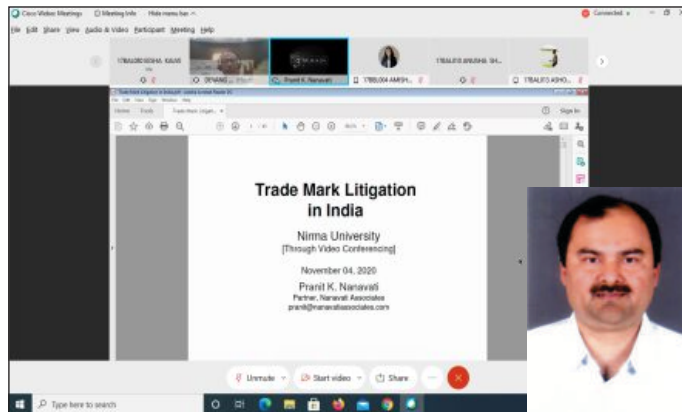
Cisco Webex Meetings   Meeting Info   Hide menu bar
File Edit Share View Audio & Video Participant Meeting Help
Connected

17BAL083 NISHA KAVA
DEVANG
Pranit K. Nanavati
17BBL004 AMISH...
17BAL015 ANUSHA SH...
17BAL013 ASHO...

Sign In

Trade Mark Litigation in India

Nirma University
[Through Video Conferencing]

November 04, 2020

Pranit K. Nanavati
Partner, Nanavati Associates
pranit@nanavatiassociates.com

Unmute
Start video
Share

Type here to search